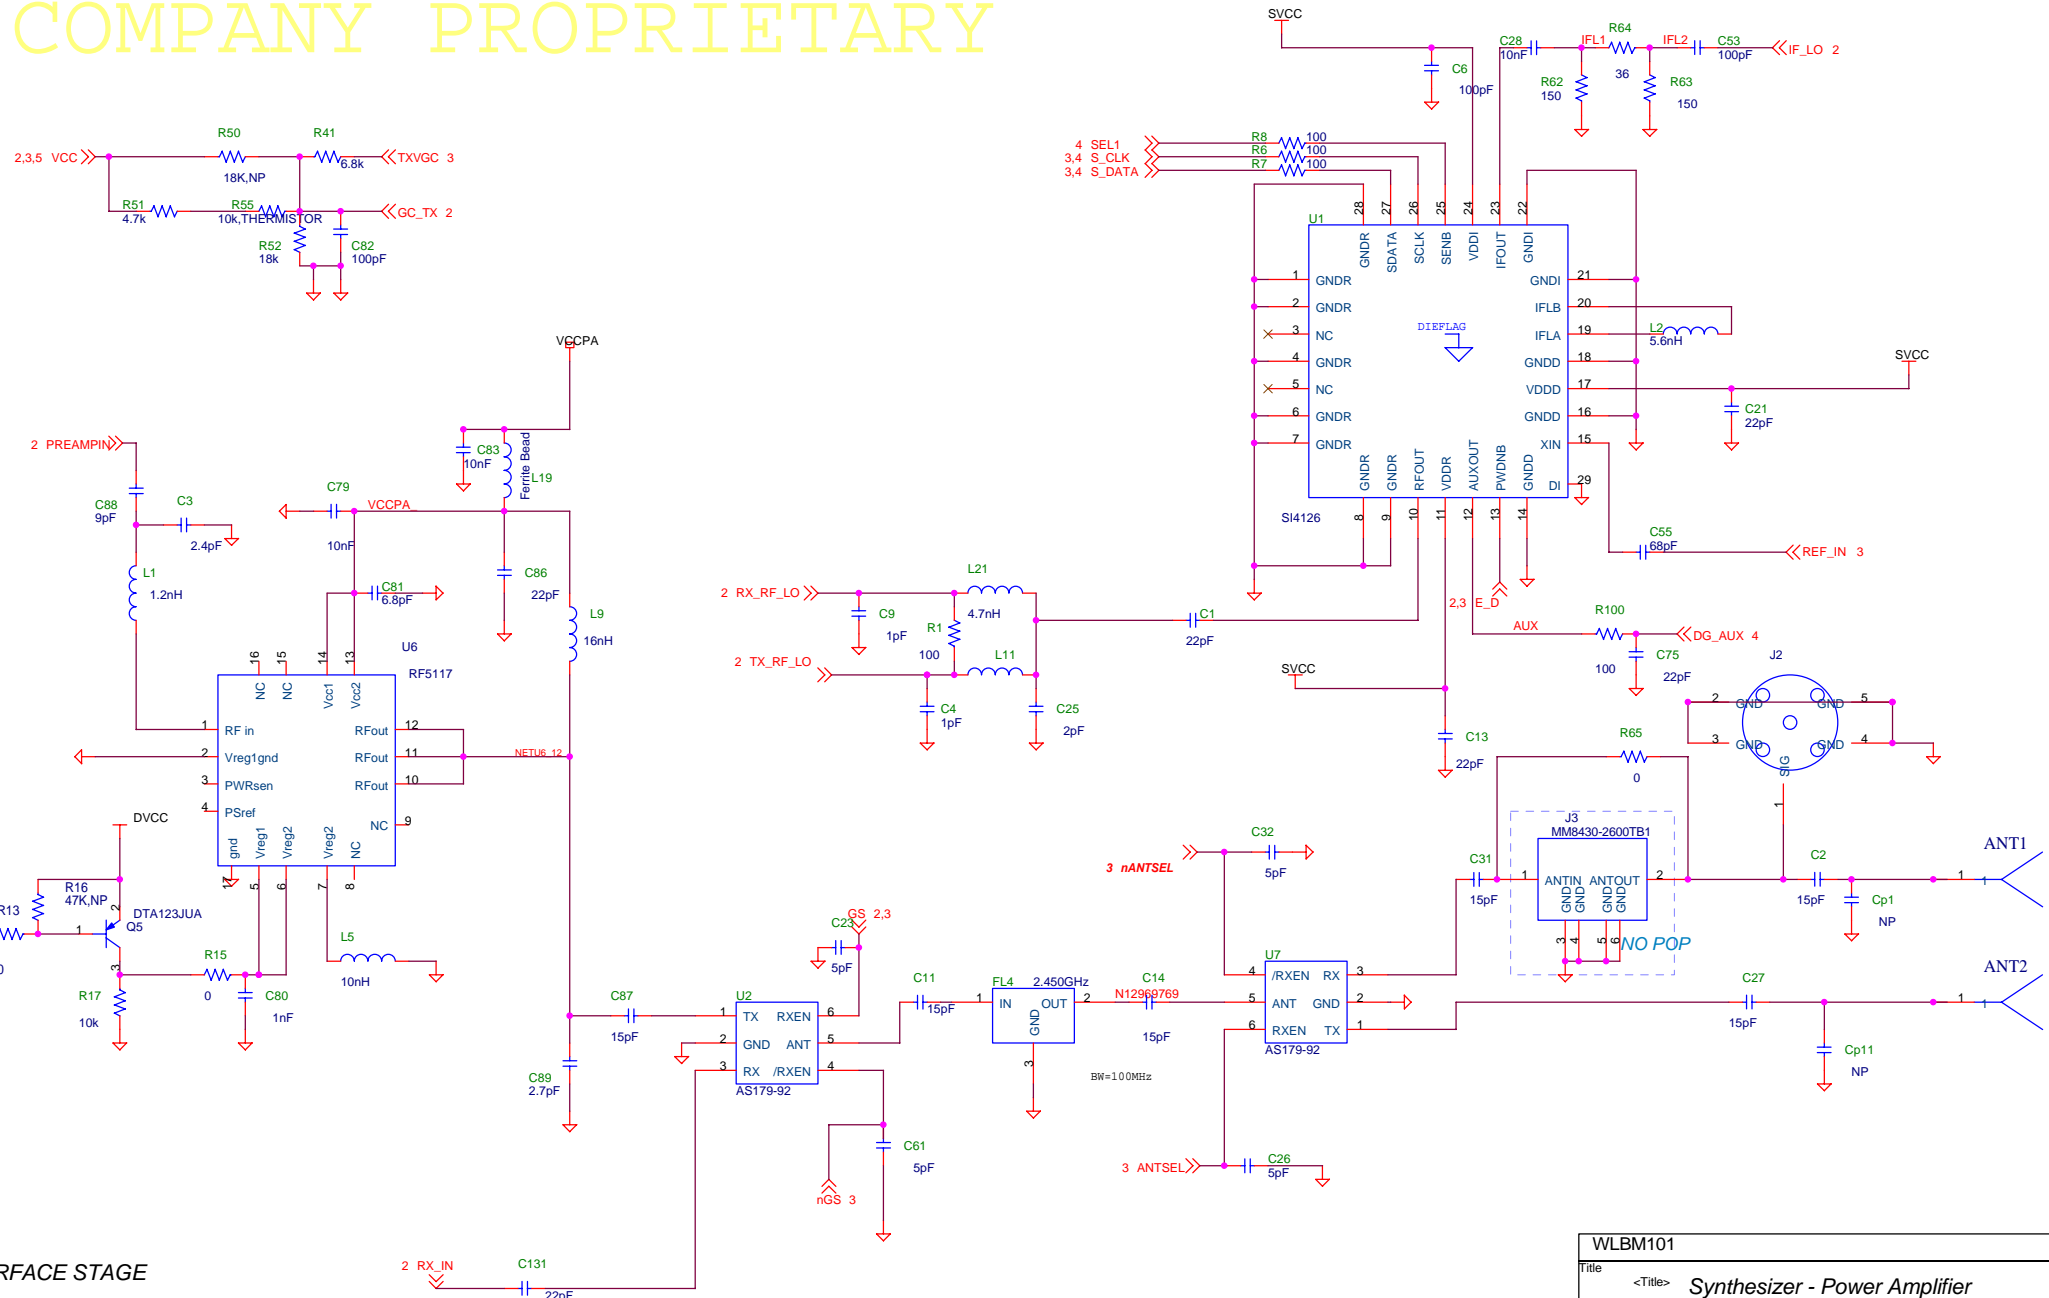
COMPANY PROPRIETARY

SVCC
C28 10nF
IFL1
R64 36
IFL2
C53 100pF
IF_LO 2
C6 100pF
R62 150
R63 150

2,3,5 VCC
R50 18K,NP
R41 6.8k
TXVGC 3
R51 4.7k
R55 10k,THERMISTOR
GC_TX 2
R52 18k
C82 100pF

4 SEL1
3,4 S_CLK
3,4 S_DATA
R8 100
R6 100
R7 100

U1
28 27 26 25 24 23 22
GNDR SDATA SCLK SENB VDDI IFOUT GNDI
1 GNDR
2 GNDR
3 NC
4 GNDR
5 NC
6 GNDR
7 GNDR
DIEFLAG
GNDI 21
IFLB 20
IFLA 19
GNDD 18
VDDD 17
GNDD 16
XIN 15
DI 29
GNDR GNDR RFOUT VDDR AUXOUT PWDNB GNDD
8 9 10 11 12 13 14
SI4126
L2 5.6nH
SVCC
C21 22pF
C55 68pF
REF_IN 3

VCCPA
C83 10nF
Ferrite Bead
L19
2 PREAMPIN
C88 9pF
C3 2.4pF
C79 10nF
VCCPA
C86 22pF
L1 1.2nH
C81 6.8pF
L9 16nH
U6
RF5117
16 15 14 13
NC NC Vcc1 Vcc2
1 RF in
2 Vreg1gnd
3 PWRsen
4 PSref
RFout 12
RFout 11
RFout 10
NC 9
gnd Vreg1 Vreg2 Vreg2 NC
17 5 6 7 8
NETU6_12
DVCC
R16 47K,NP
R13
DTA123JUA
Q5
R15 0
C80 1nF
R17 10k
L5 10nH

L21 4.7nH
2 RX_RF_LO
C9 1pF
R1 100
L11
2 TX_RF_LO
C4 1pF
C25 2pF
C1 22pF
2,3 E_D
AUX
R100 100
DG_AUX 4
C75 22pF
SVCC
C13 22pF
R65 0
J2
2 GND GND 5
3 GND GND 4
SIG
1
J3
MM8430-2600TB1
C31 15pF
1 ANTIN ANTOUT 2
GND GND GND GND
3 4 5 6
NO POP
C2 15pF
Cp1 NP
ANT1
1

3 nANTSEL
C32 5pF
GS 2,3
C23 5pF
C87 15pF
U2
1 TX RXEN 6
2 GND ANT 5
3 RX /RXEN 4
AS179-92
C11 15pF
FL4 2.450GHz
IN OUT
GND
1 2 3
BW=100MHz
C14
N12969769
15pF
U7
4 /RXEN RX 3
5 ANT GND 2
6 RXEN TX 1
AS179-92
C27 15pF
Cp11 NP
ANT2
1
C89 2.7pF
C61 5pF
nGS 3
3 ANTSEL
C26 5pF

RFACE STAGE
2 RX_IN
C131 22pF

WLBM101
Title
<Title>
Synthesizer - Power Amplifier